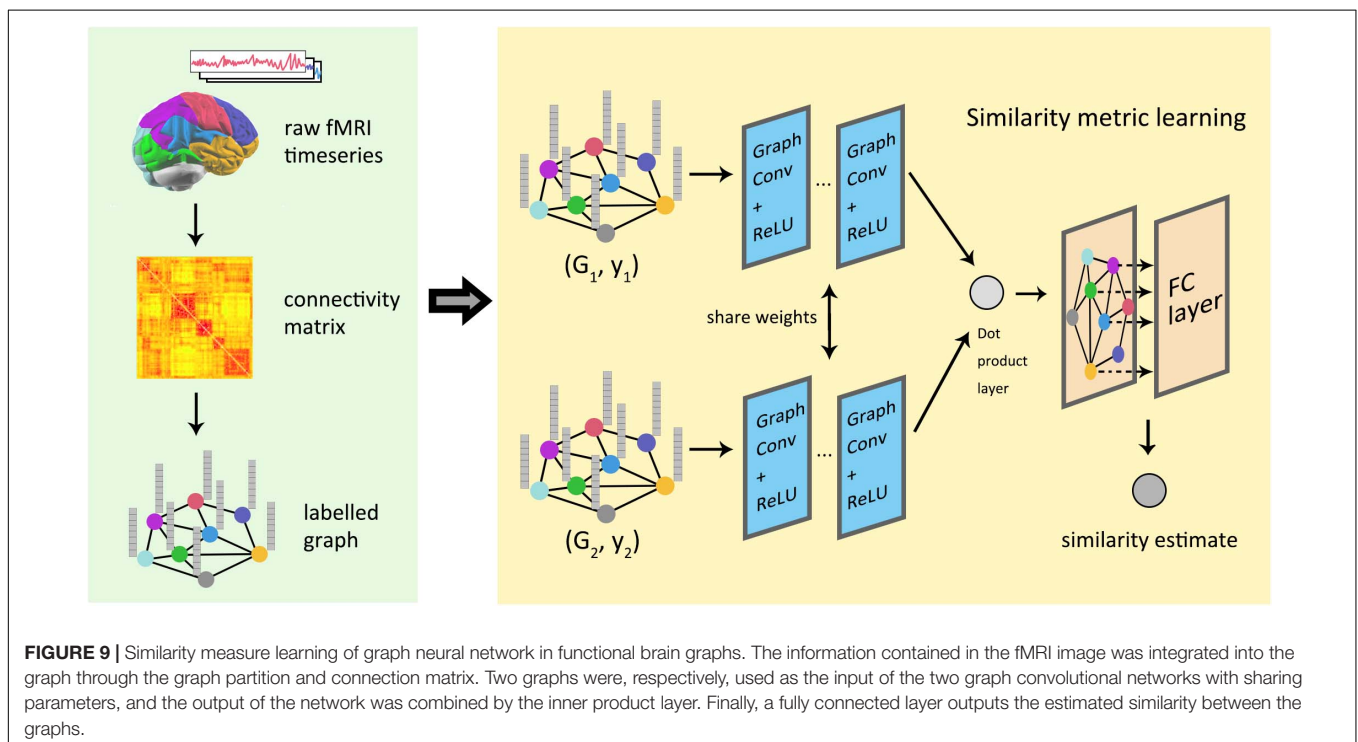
raw fMRI timeseries

connectivity matrix

labelled graph

Similarity metric learning

$(G_1, y_1)$

Graph Conv + ReLU

...

Graph Conv + ReLU

share weights

$(G_2, y_2)$

Graph Conv + ReLU

...

Graph Conv + ReLU

Dot product layer

FC layer

similarity estimate

**FIGURE 9 |** Similarity measure learning of graph neural network in functional brain graphs. The information contained in the fMRI image was integrated into the graph through the graph partition and connection matrix. Two graphs were, respectively, used as the input of the two graph convolutional networks with sharing parameters, and the output of the network was combined by the inner product layer. Finally, a fully connected layer outputs the estimated similarity between the graphs.